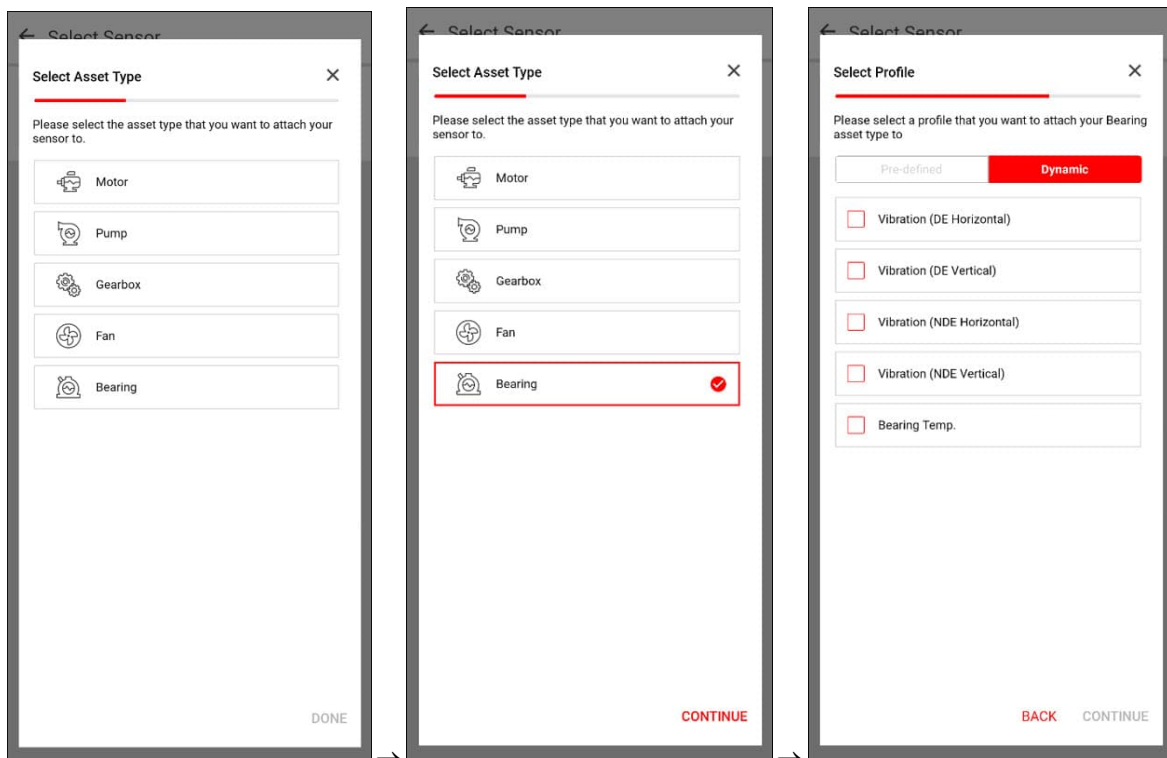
Select Sensor

Select Asset Type

Please select the asset type that you want to attach your sensor to.

Motor

Pump

Gearbox

Fan

Bearing

DONE

Select Sensor

Select Asset Type

Please select the asset type that you want to attach your sensor to.

Motor

Pump

Gearbox

Fan

Bearing

CONTINUE

Select Sensor

Select Profile

Please select a profile that you want to attach your Bearing asset type to

Pre-defined

Dynamic

Vibration (DE Horizontal)

Vibration (DE Vertical)

Vibration (NDE Horizontal)

Vibration (NDE Vertical)

Bearing Temp.

BACK

CONTINUE